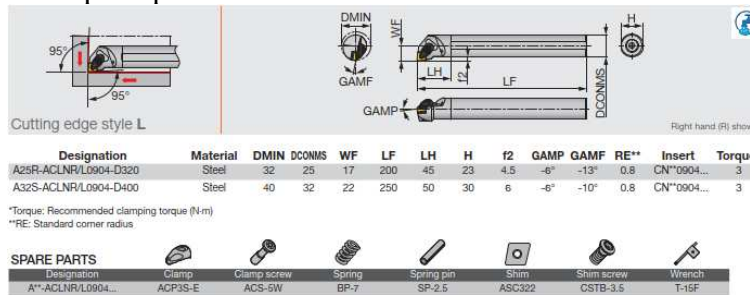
95°

95°

Cutting edge style L

DMIN

WF

GAMF

LH

f2

LF

H

DCONMS

GAMP

Right hand (R) show

| Designation | Material | DMIN | DCONMS | WF | LF | LH | H | f2 | GAMP | GAMF | RE** | Insert | Torqu |
|---|---|---|---|---|---|---|---|---|---|---|---|---|---|
| A25R-ACLNR/L0904-D320 | Steel | 32 | 25 | 17 | 200 | 45 | 23 | 4.5 | -6° | -13° | 0.8 | CN**0904... | 3 |
| A32S-ACLNR/L0904-D400 | Steel | 40 | 32 | 22 | 250 | 50 | 30 | 6 | -6° | -10° | 0.8 | CN**0904... | 3 |

*Torque: Recommended clamping torque (N·m)
**RE: Standard corner radius

SPARE PARTS

| Designation | Clamp | Clamp screw | Spring | Spring pin | Shim | Shim screw | Wrench |
|---|---|---|---|---|---|---|---|
| A**-ACLNR/L0904... | ACP3S-E | ACS-5W | BP-7 | SP-2.5 | ASC322 | CSTB-3.5 | T-15F |